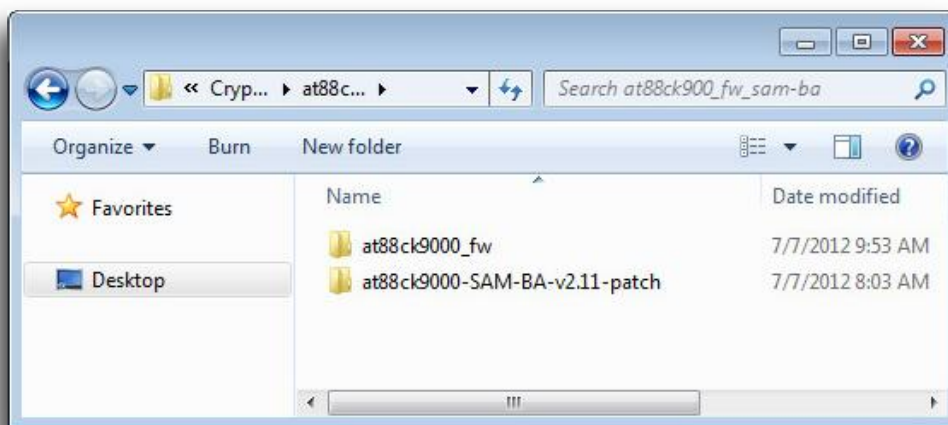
« Cryp... ▸ at88c... ▸

Search at88ck900_fw_sam-ba

Organize ▾ Burn New folder

Favorites

Desktop

| Name | Date modified |
|---|---|
| at88ck9000_fw | 7/7/2012 9:53 AM |
| at88ck9000-SAM-BA-v2.11-patch | 7/7/2012 8:03 AM |